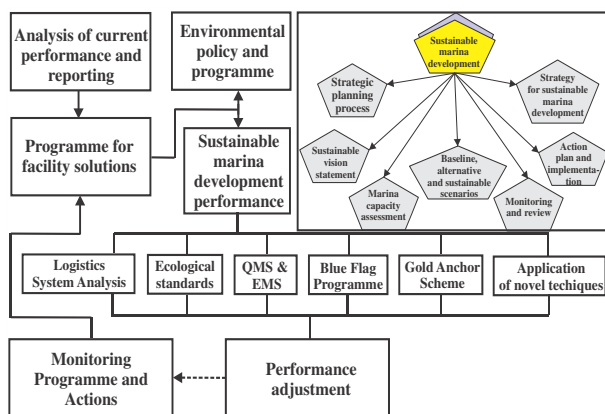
Analysis of current performance and reporting

Environmental policy and programme

Programme for facility solutions

Sustainable marina development performance

Sustainable marina development

Strategic planning process

Strategy for sustainable marina development

Sustainable vision statement

Baseline, alternative and sustainable scenarios

Action plan and implementation

Marina capacity assessment

Monitoring and review

Logistics System Analysis

Ecological standards

QMS & EMS

Blue Flag Programme

Gold Anchor Scheme

Application of novel techiques

Monitoring Programme and Actions

Performance adjustment